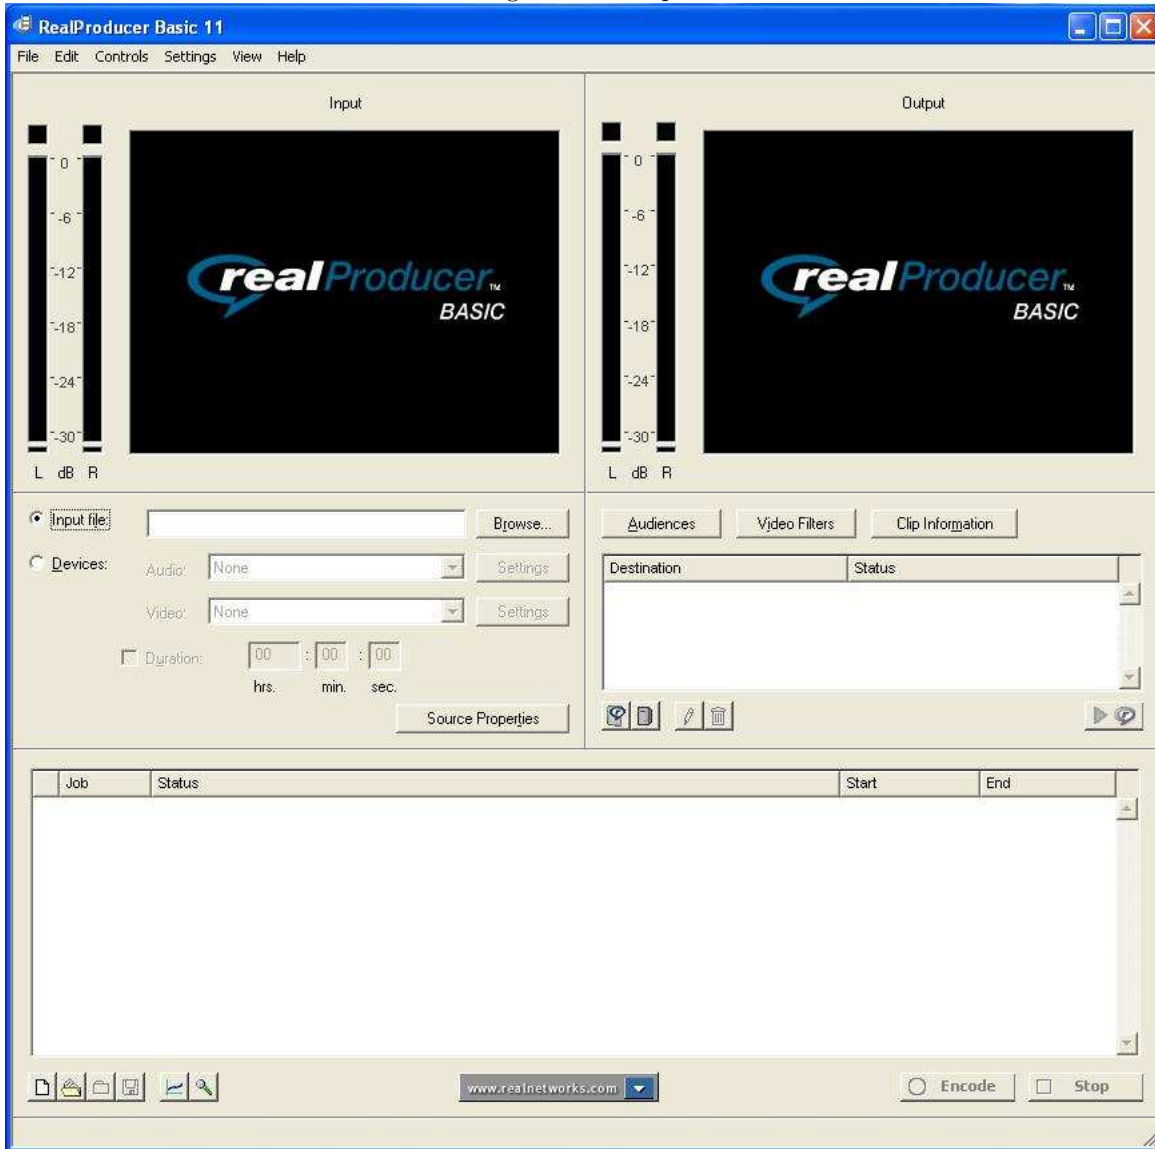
RealProducer Basic 11

File Edit Controls Settings View Help

Input

0
-6
-12
-18
-24
-30
L dB R

realProducer™ BASIC

Output

0
-6
-12
-18
-24
-30
L dB R

realProducer™ BASIC

Input file: Browse...

Devices: Audio: None Settings

Video: None Settings

Duration: 00 : 00 : 00
hrs. min. sec.

Source Properties

Audiences Video Filters Clip Information

| Destination | Status |
|---|---|

| Job | Status | Start | End |
|---|---|---|---|

www.realnetworks.com

Encode Stop